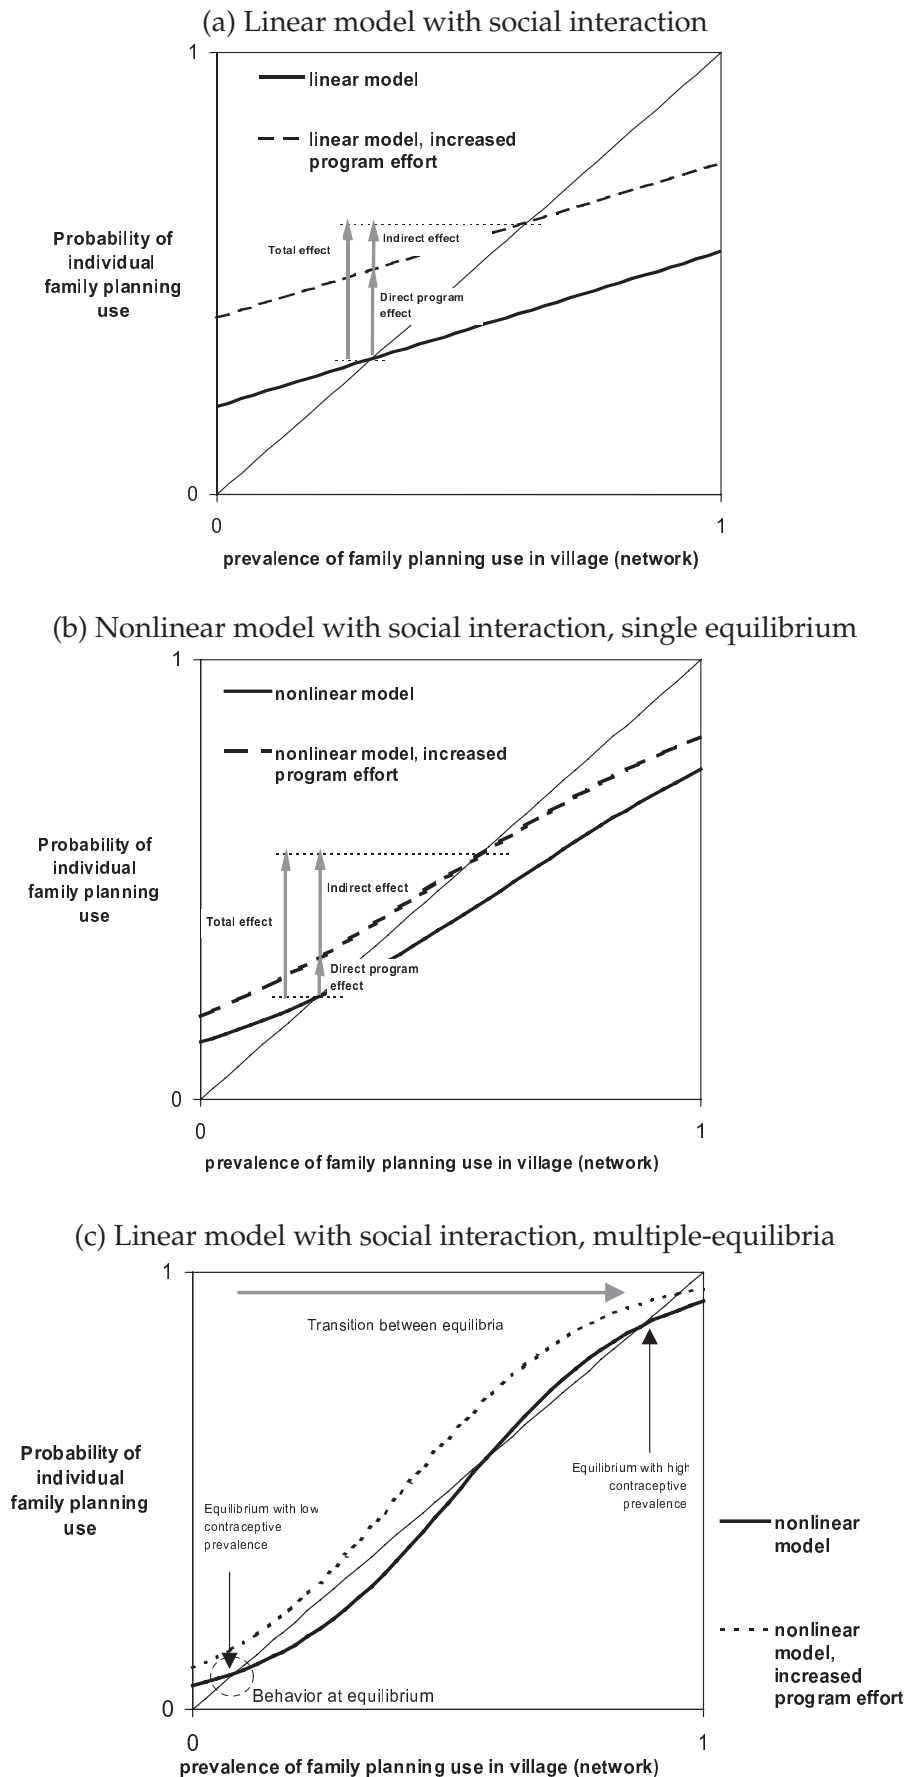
(a) Linear model with social interaction

1

linear model

linear model, increased program effort

Probability of individual family planning use

Total effect

Indirect effect

Direct program effect

0

0

1

prevalence of family planning use in village (network)

(b) Nonlinear model with social interaction, single equilibrium

1

nonlinear model

nonlinear model, increased program effort

Probability of individual family planning use

Total effect

Indirect effect

Direct program effect

0

0

1

prevalence of family planning use in village (network)

(c) Linear model with social interaction, multiple-equilibria

1

Transition between equilibria

Probability of individual family planning use

Equilibrium with high contraceptive prevalence

Equilibrium with low contraceptive prevalence

nonlinear model

nonlinear model, increased program effort

Behavior at equilibrium

0

0

1

prevalence of family planning use in village (network)